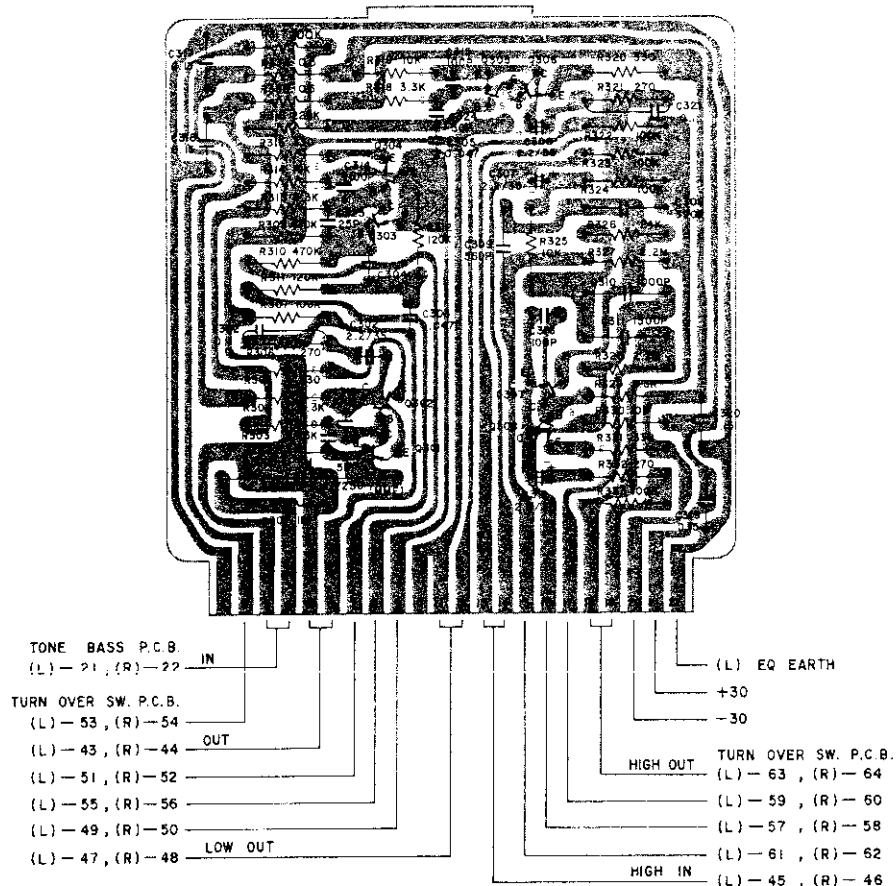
TONE BASS P.C.B.
(L) — 21 , (R) — 22
IN

TURN OVER SW. P.C.B.
(L) — 53 , (R) — 54

OUT
(L) — 43 , (R) — 44

(L) — 51 , (R) — 52

(L) — 55 , (R) — 56

(L) — 49 , (R) — 50

LOW OUT
(L) — 47 , (R) — 48

(L) EQ EARTH

+30

−30

HIGH OUT
TURN OVER SW. P.C.B.
(L) — 63 , (R) — 64

(L) — 59 , (R) — 60

(L) — 57 , (R) — 58

(L) — 61 , (R) — 62

HIGH IN
(L) — 45 , (R) — 46

R310 470K
R320 330
R321 270
C321
R322
R323
R324
R325 10K
R326
R308 3.3K
C305
C306
C307
C308
560P
C309
120K
303
304
305
306
302
R303
R304
270
330
3.3K
2.2K
C310
1000P
1500P
2.2M
100K
10K
270
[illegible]